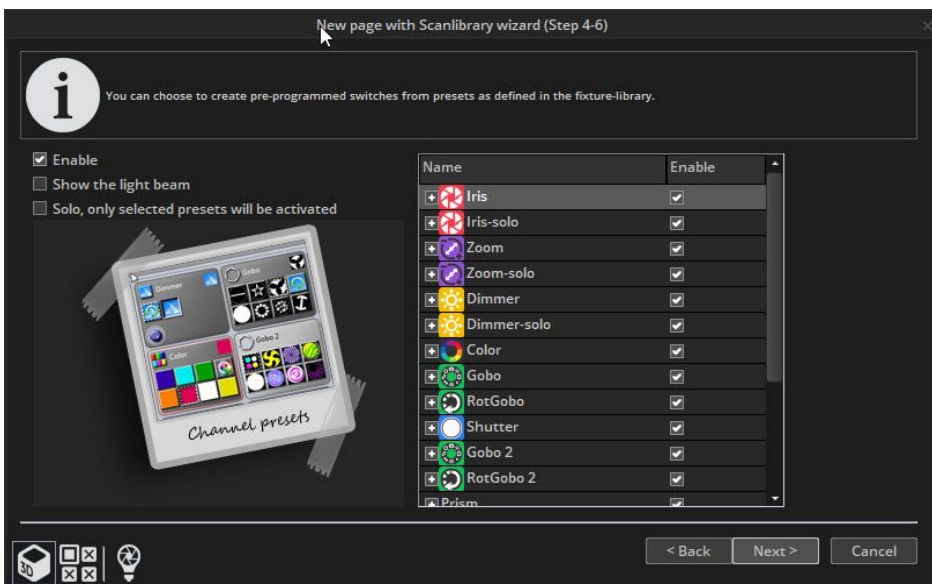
New page with Scanlibrary wizard (Step 4-6)

You can choose to create pre-programmed switches from presets as defined in the fixture-library.

Enable
Show the light beam
Solo, only selected presets will be activated

Dimmer
Gobo
Color
Gobo 2
Channel presets

| Name | Enable |
|---|---|
| Iris | |
| Iris-solo | |
| Zoom | |
| Zoom-solo | |
| Dimmer | |
| Dimmer-solo | |
| Color | |
| Gobo | |
| RotGobo | |
| Shutter | |
| Gobo 2 | |
| RotGobo 2 | |
| Prism | |

3D

< Back
Next >
Cancel